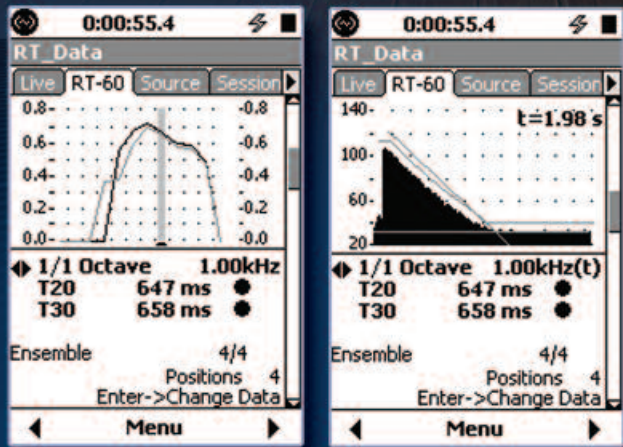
0:00:55.4

RT_Data

Live RT-60 Source Session

0.8- -0.8
0.6- -0.6
0.4- -0.4
0.2- -0.2
0.0- -0.0

1/1 Octave 1.00kHz
T20 647 ms
T30 658 ms

Ensemble 4/4
Positions 4
Enter->Change Data

Menu

0:00:55.4

RT_Data

Live RT-60 Source Session

140-
t=1.98 s
100-
60-
20

1/1 Octave 1.00kHz(t)
T20 647 ms
T30 658 ms

Ensemble 4/4
Positions 4
Enter->Change Data

Menu